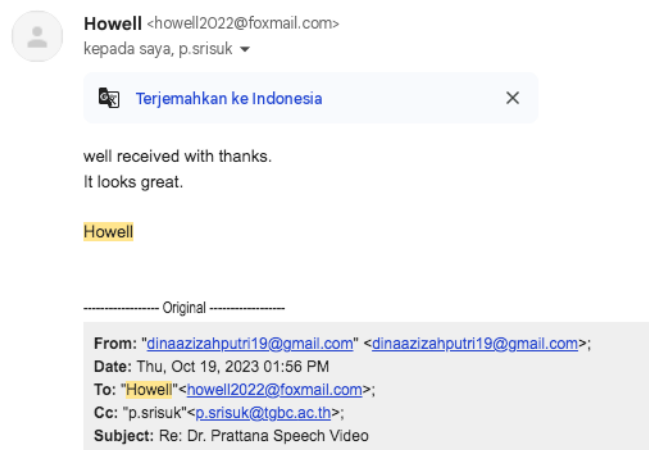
Howell <howell2022@foxmail.com>
kepada saya, p.srisuk ▾

Terjemahkan ke Indonesia ✕

well received with thanks.
It looks great.

Howell

------------------ Original ------------------
**From:** "dinaazizahputri19@gmail.com" <dinaazizahputri19@gmail.com>;
**Date:** Thu, Oct 19, 2023 01:56 PM
**To:** "Howell"<howell2022@foxmail.com>;
**Cc:** "p.srisuk"<p.srisuk@tgbc.ac.th>;
**Subject:** Re: Dr. Prattana Speech Video